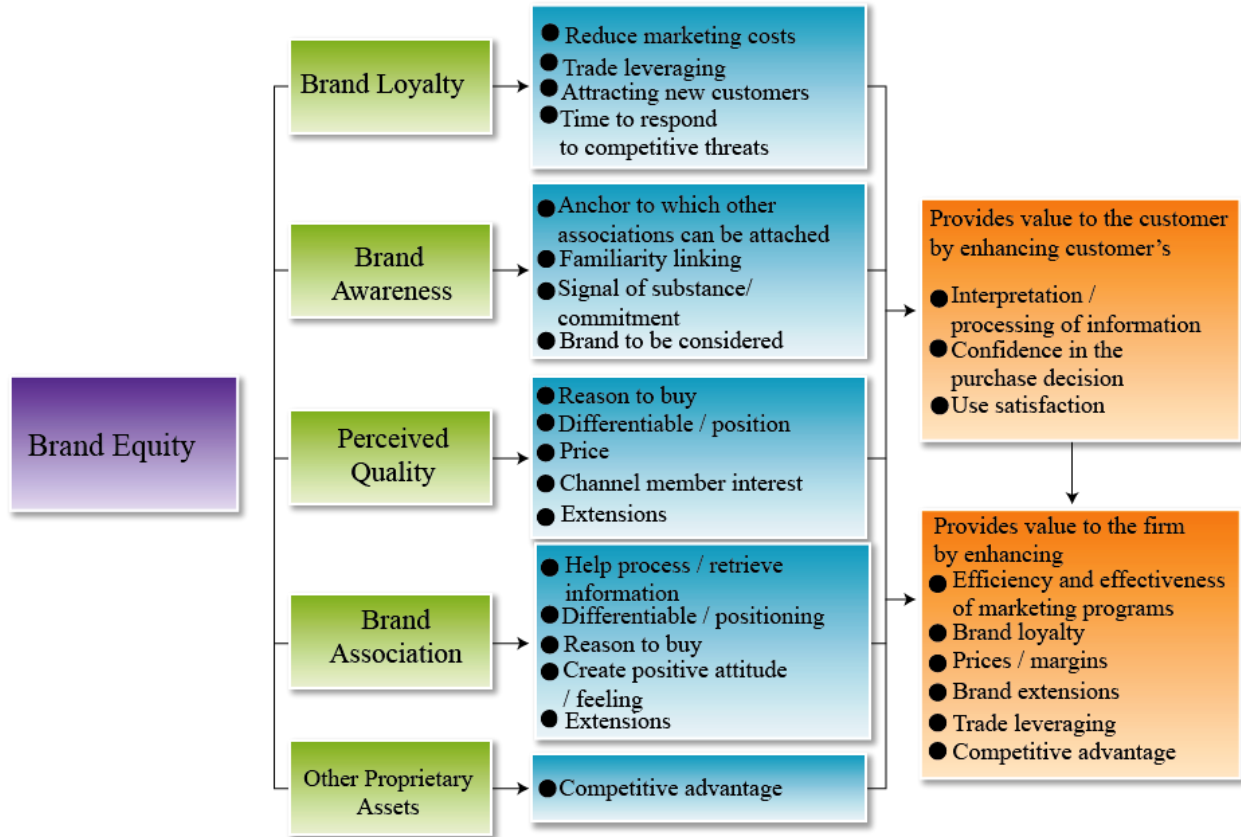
Brand Equity

Brand Loyalty

● Reduce marketing costs
● Trade leveraging
● Attracting new customers
● Time to respond to competitive threats

Brand Awareness

● Anchor to which other associations can be attached
● Familiarity linking
● Signal of substance/ commitment
● Brand to be considered

Perceived Quality

● Reason to buy
● Differentiable / position
● Price
● Channel member interest
● Extensions

Brand Association

● Help process / retrieve information
● Differentiable / positioning
● Reason to buy
● Create positive attitude / feeling
● Extensions

Other Proprietary Assets

● Competitive advantage

Provides value to the customer by enhancing customer's

● Interpretation / processing of information
● Confidence in the purchase decision
● Use satisfaction

Provides value to the firm by enhancing
● Efficiency and effectiveness of marketing programs
● Brand loyalty
● Prices / margins
● Brand extensions
● Trade leveraging
● Competitive advantage